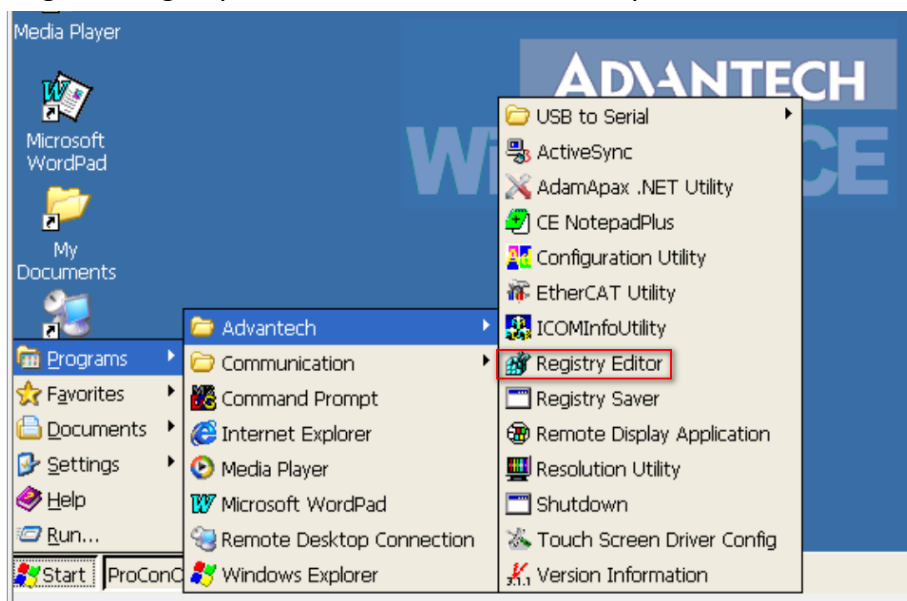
Media Player

Microsoft WordPad

My Documents

ADVANTECH

Wi CE

Programs
Favorites
Documents
Settings
Help
Run...

Start
ProConC

Advantech
Communication
Command Prompt
Internet Explorer
Media Player
Microsoft WordPad
Remote Desktop Connection
Windows Explorer

USB to Serial
ActiveSync
AdamApax .NET Utility
CE NotepadPlus
Configuration Utility
EtherCAT Utility
ICOMInfoUtility
Registry Editor
Registry Saver
Remote Display Application
Resolution Utility
Shutdown
Touch Screen Driver Config
Version Information